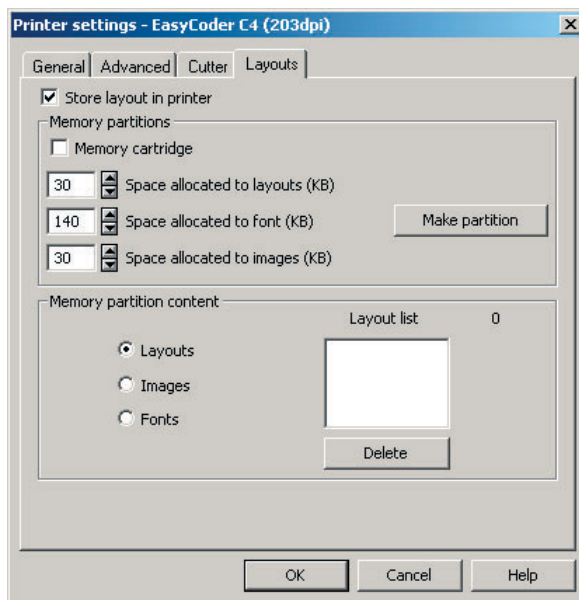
Printer settings - EasyCoder C4 (203dpi)

General | Advanced | Cutter | Layouts

☑ Store layout in printer

Memory partitions

☐ Memory cartridge

30 Space allocated to layouts (KB)

140 Space allocated to font (KB)

Make partition

30 Space allocated to images (KB)

Memory partition content

Layout list 0

◉ Layouts

○ Images

○ Fonts

Delete

OK

Cancel

Help